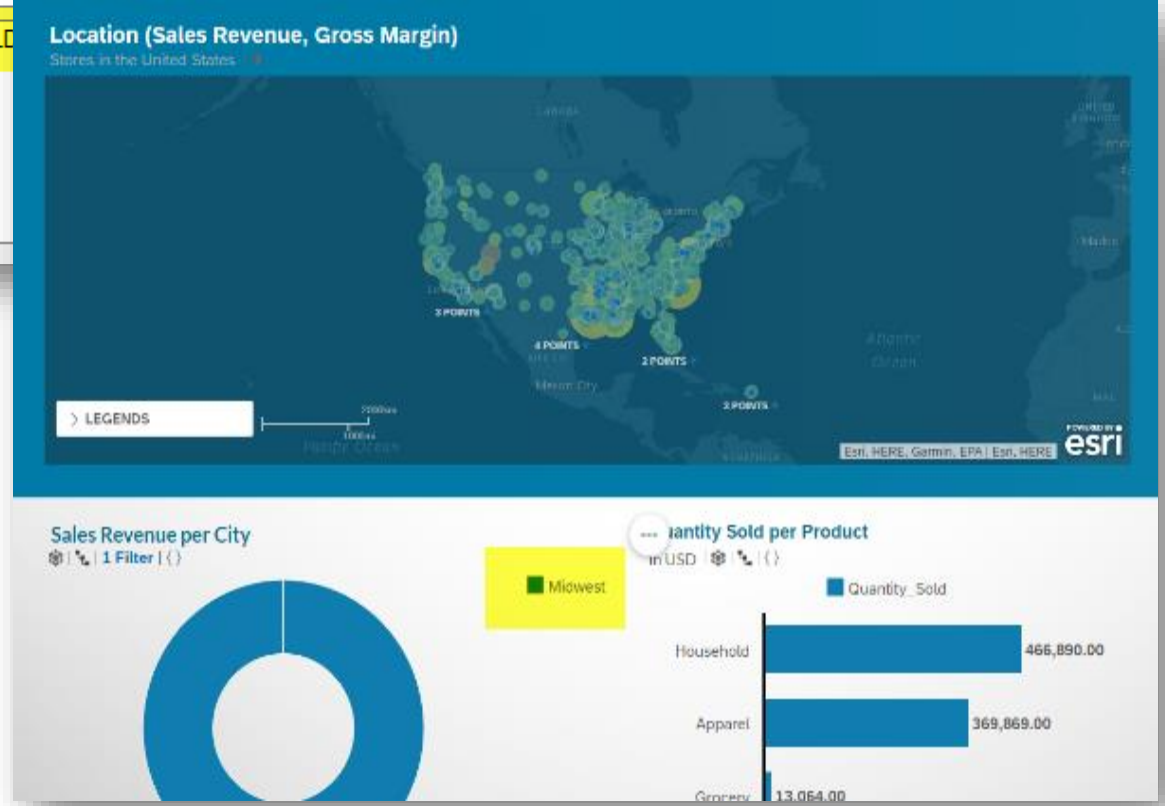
Location (Sales Revenue, Gross Margin)
Stores in the United States

Canada

Toronto

Atlantic Ocean

3 POINTS

4 POINTS

2 POINTS

Mexico City

3 POINTS

> LEGENDS

2000km

1000mi

Pacific Ocean

Esri, HERE, Garmin, EPA | Esri, HERE

POWERED BY esri

Sales Revenue per City
1 Filter | ( )

Midwest

Quantity Sold per Product
in USD | | ( )

Quantity_Sold

| | |
|---|---|
| Household | 466,890.00 |
| Apparel | 369,869.00 |
| Grocery | 13,064.00 |